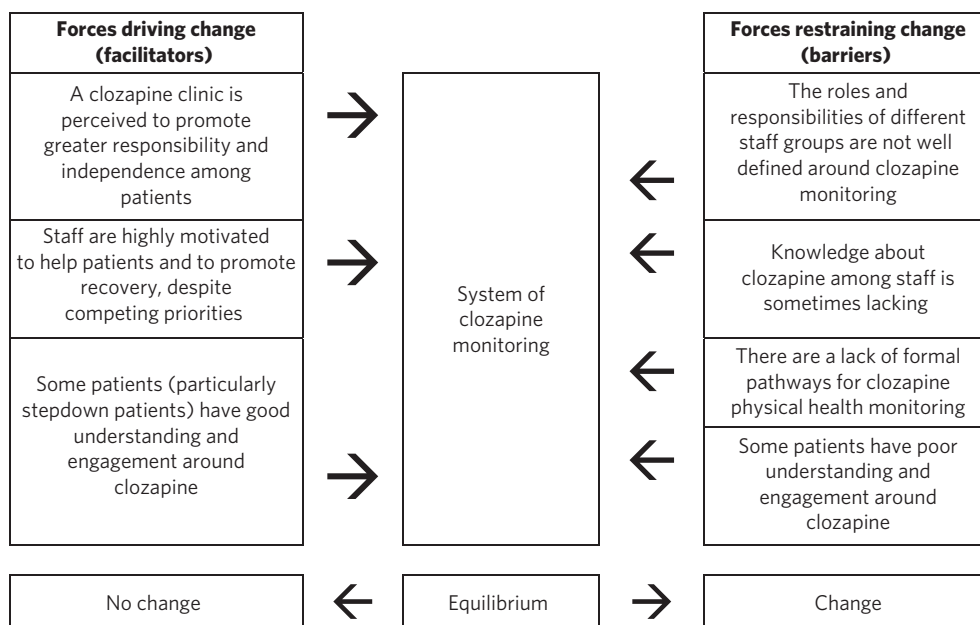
**Forces driving change (facilitators)**

A clozapine clinic is perceived to promote greater responsibility and independence among patients

Staff are highly motivated to help patients and to promote recovery, despite competing priorities

Some patients (particularly stepdown patients) have good understanding and engagement around clozapine

System of clozapine monitoring

**Forces restraining change (barriers)**

The roles and responsibilities of different staff groups are not well defined around clozapine monitoring

Knowledge about clozapine among staff is sometimes lacking

There are a lack of formal pathways for clozapine physical health monitoring

Some patients have poor understanding and engagement around clozapine

No change

Equilibrium

Change